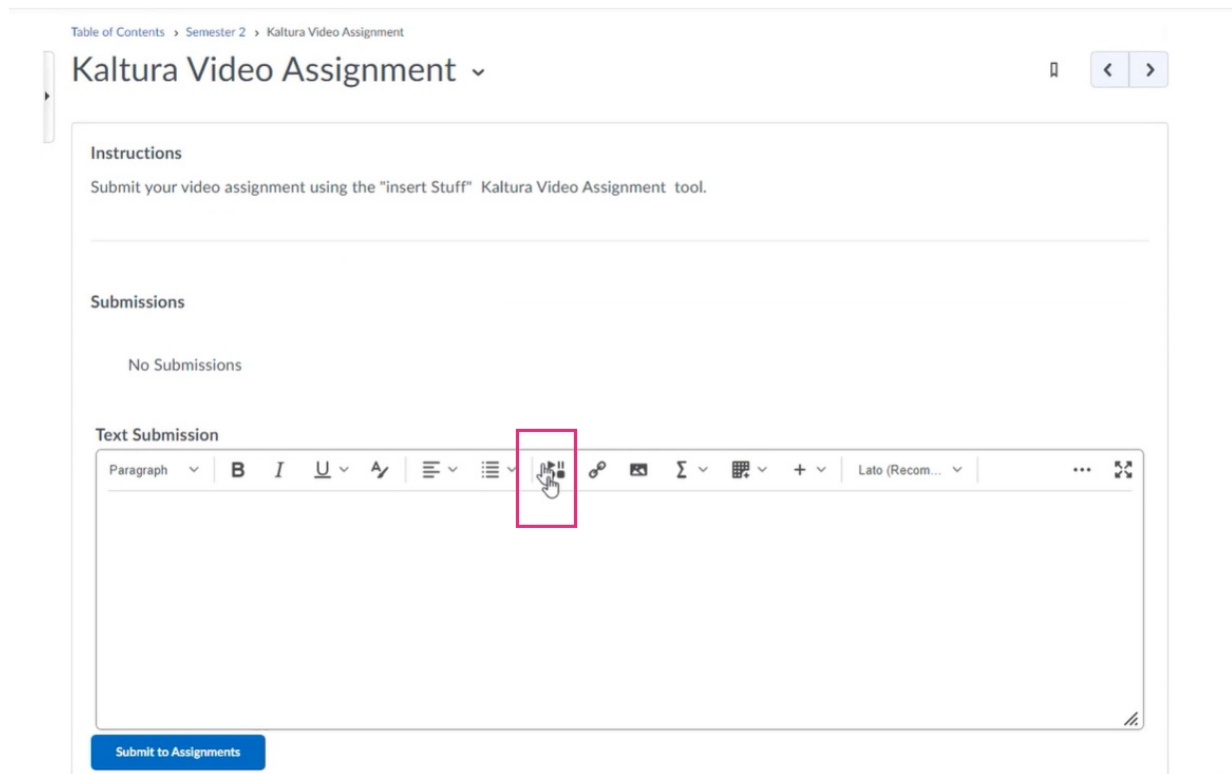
Table of Contents › Semester 2 › Kaltura Video Assignment

Kaltura Video Assignment

Instructions

Submit your video assignment using the "insert Stuff" Kaltura Video Assignment tool.

Submissions

No Submissions

Text Submission

Paragraph B I U Lato (Recom...

Submit to Assignments